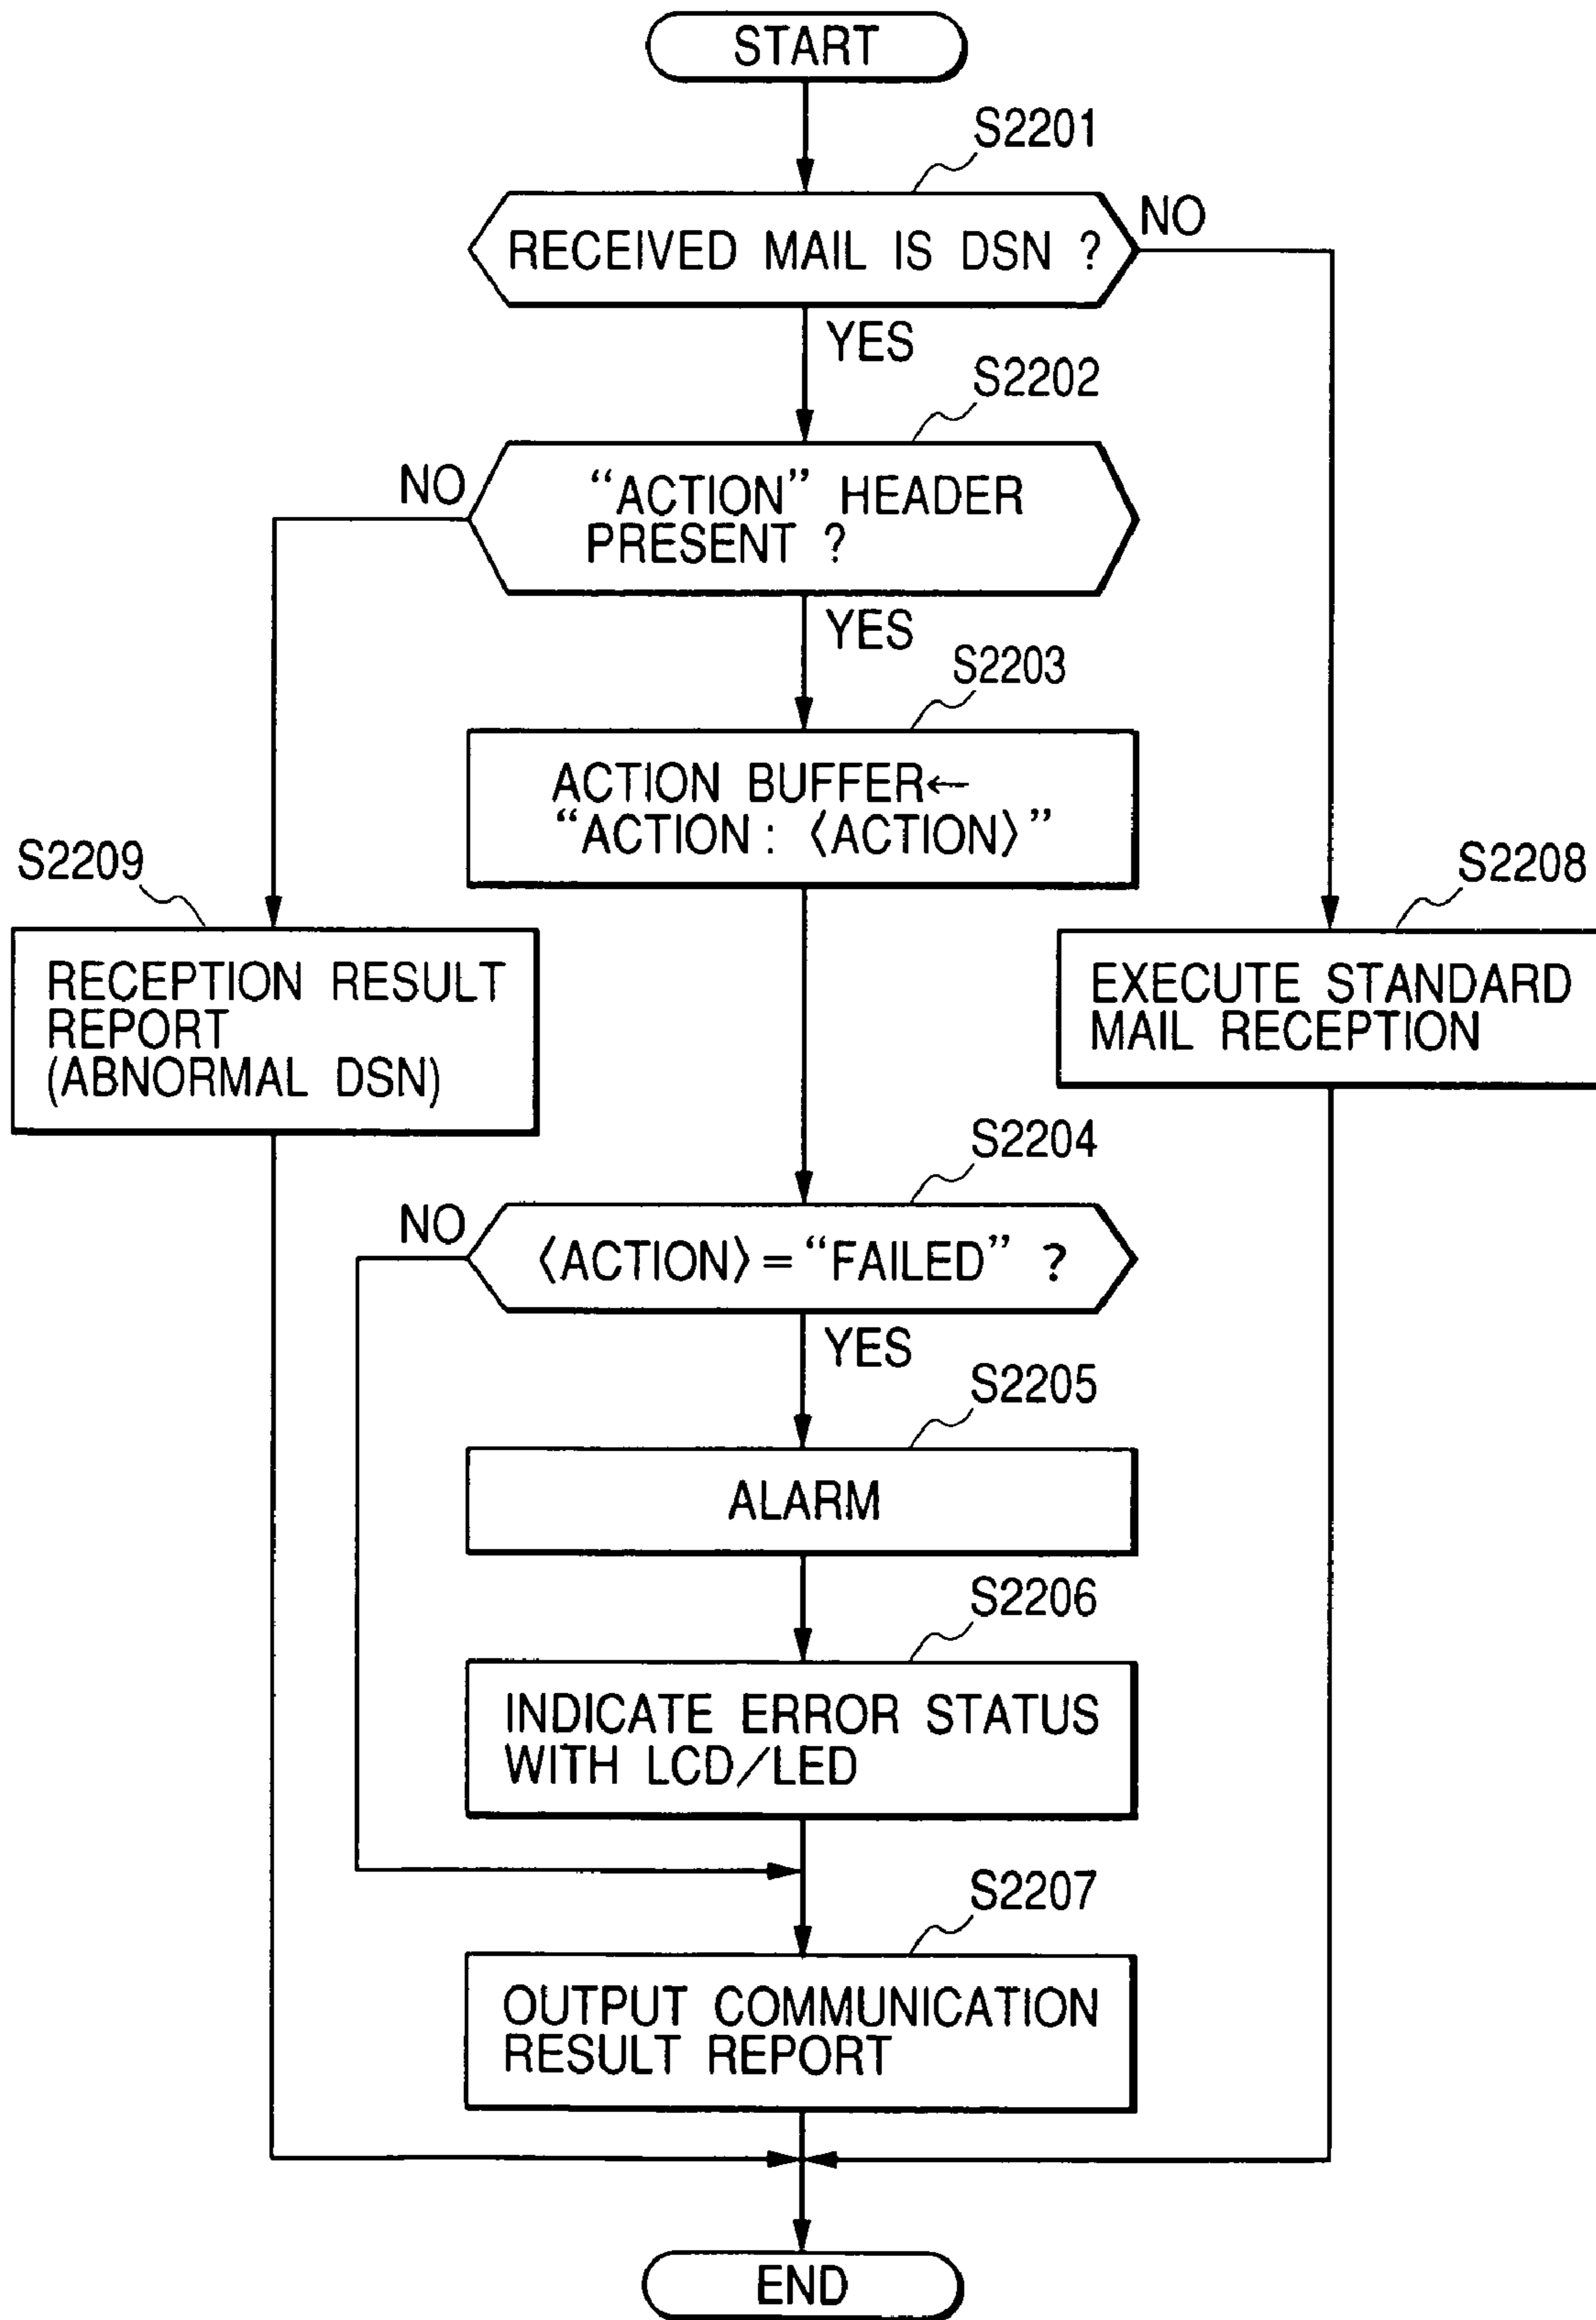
START

S2201

RECEIVED MAIL IS DSN ?

NO

YES

S2202

NO

"ACTION" HEADER PRESENT ?

YES

S2203

ACTION BUFFER← "ACTION : ⟨ACTION⟩"

S2209

RECEPTION RESULT REPORT (ABNORMAL DSN)

S2208

EXECUTE STANDARD MAIL RECEPTION

S2204

NO

⟨ACTION⟩ = "FAILED" ?

YES

S2205

ALARM

S2206

INDICATE ERROR STATUS WITH LCD/LED

S2207

OUTPUT COMMUNICATION RESULT REPORT

END